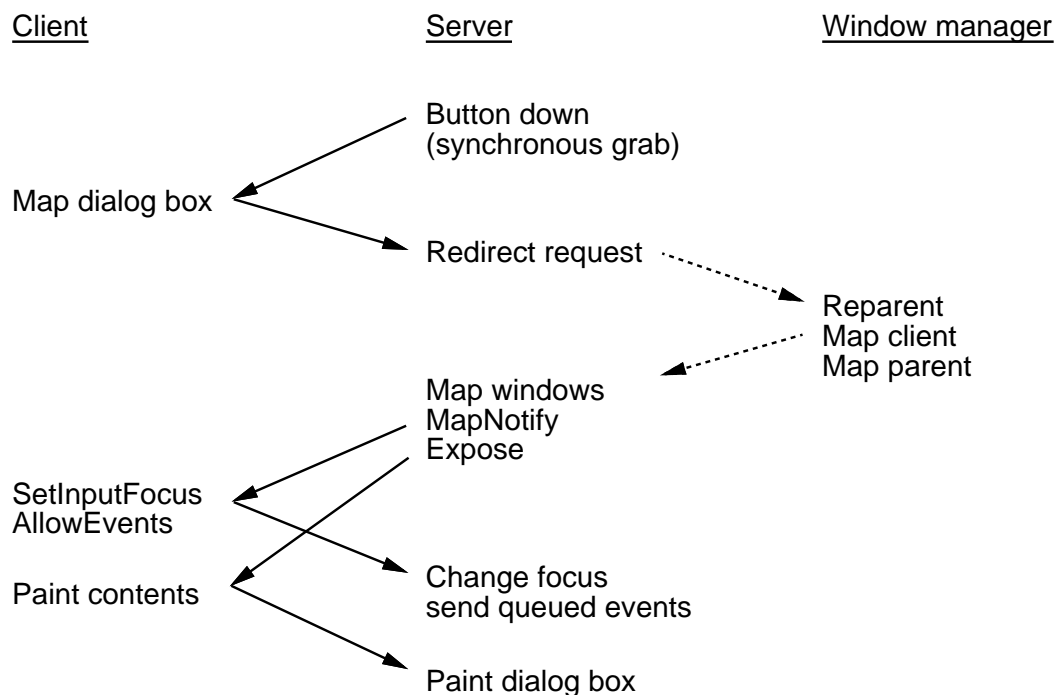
Client

Server

Window manager

Button down
(synchronous grab)

Map dialog box

Redirect request

Reparent
Map client
Map parent

Map windows
MapNotify
Expose

SetInputFocus
AllowEvents

Paint contents

Change focus
send queued events

Paint dialog box